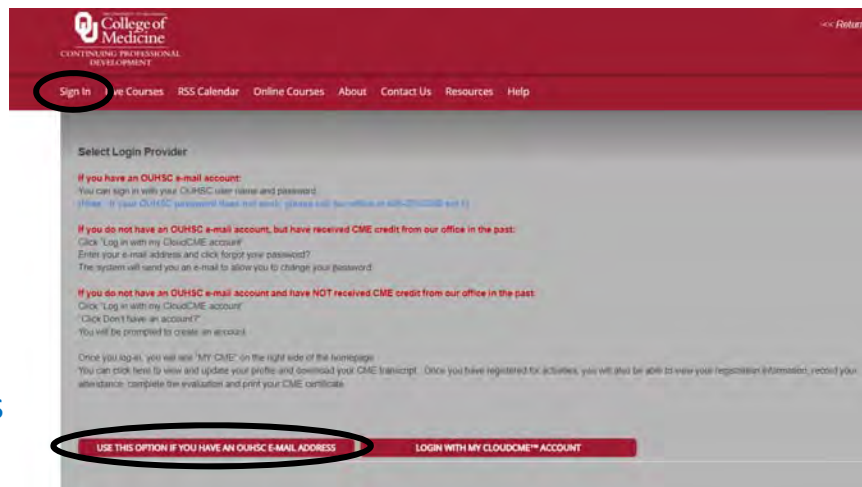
THE UNIVERSITY OF OKLAHOMA
College of Medicine
CONTINUING PROFESSIONAL DEVELOPMENT

<< Return

Sign In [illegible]ve Courses RSS Calendar Online Courses About Contact Us Resources Help

Select Login Provider

If you have an OUHSC e-mail account:
You can sign in with your OUHSC user name and password
(Note - If your OUHSC password does not work, please call our office at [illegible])

If you do not have an OUHSC e-mail account, but have received CME credit from our office in the past:
Click "Log in with my CloudCME account"
Enter your e-mail address and click forgot your password?
The system will send you an e-mail to allow you to change your password

If you do not have an OUHSC e-mail account and have NOT received CME credit from our office in the past:
Click "Log in with my CloudCME account"
"Click Don't have an account?"
You will be prompted to create an account

Once you log in, you will see "MY CME" on the right side of the homepage
You can click here to view and update your profile and download your CME transcript. Once you have registered for activities, you will also be able to view your registration information, record your attendance, complete the evaluation and print your CME certificate

USE THIS OPTION IF YOU HAVE AN OUHSC E-MAIL ADDRESS

LOGIN WITH MY CLOUDCME™ ACCOUNT